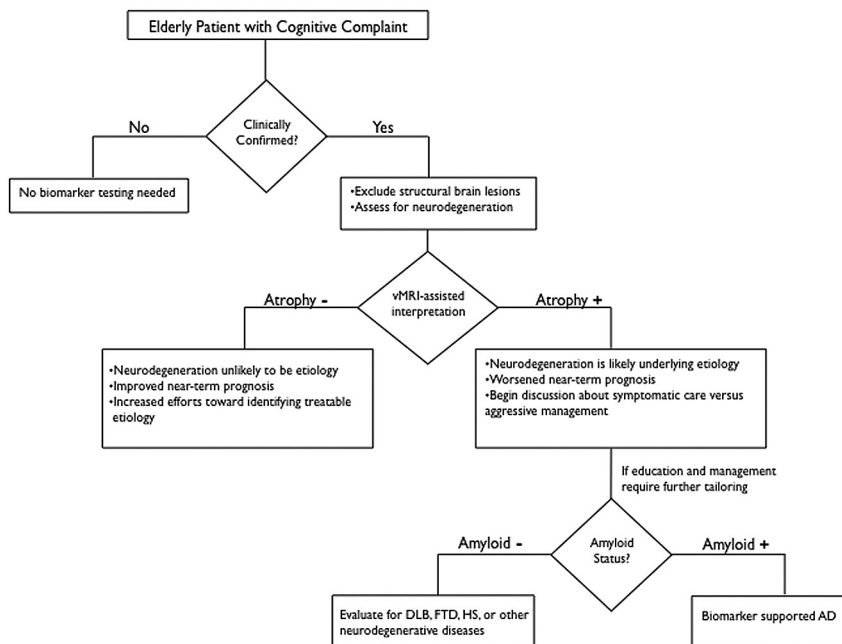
Elderly Patient with Cognitive Complaint

Clinically Confirmed?

No

Yes

No biomarker testing needed

•Exclude structural brain lesions
•Assess for neurodegeneration

vMRI-assisted interpretation

Atrophy -

Atrophy +

•Neurodegeneration unlikely to be etiology
•Improved near-term prognosis
•Increased efforts toward identifying treatable etiology

•Neurodegeneration is likely underlying etiology
•Worsened near-term prognosis
•Begin discussion about symptomatic care versus aggressive management

If education and management require further tailoring

Amyloid Status?

Amyloid -

Amyloid +

Evaluate for DLB, FTD, HS, or other neurodegenerative diseases

Biomarker supported AD